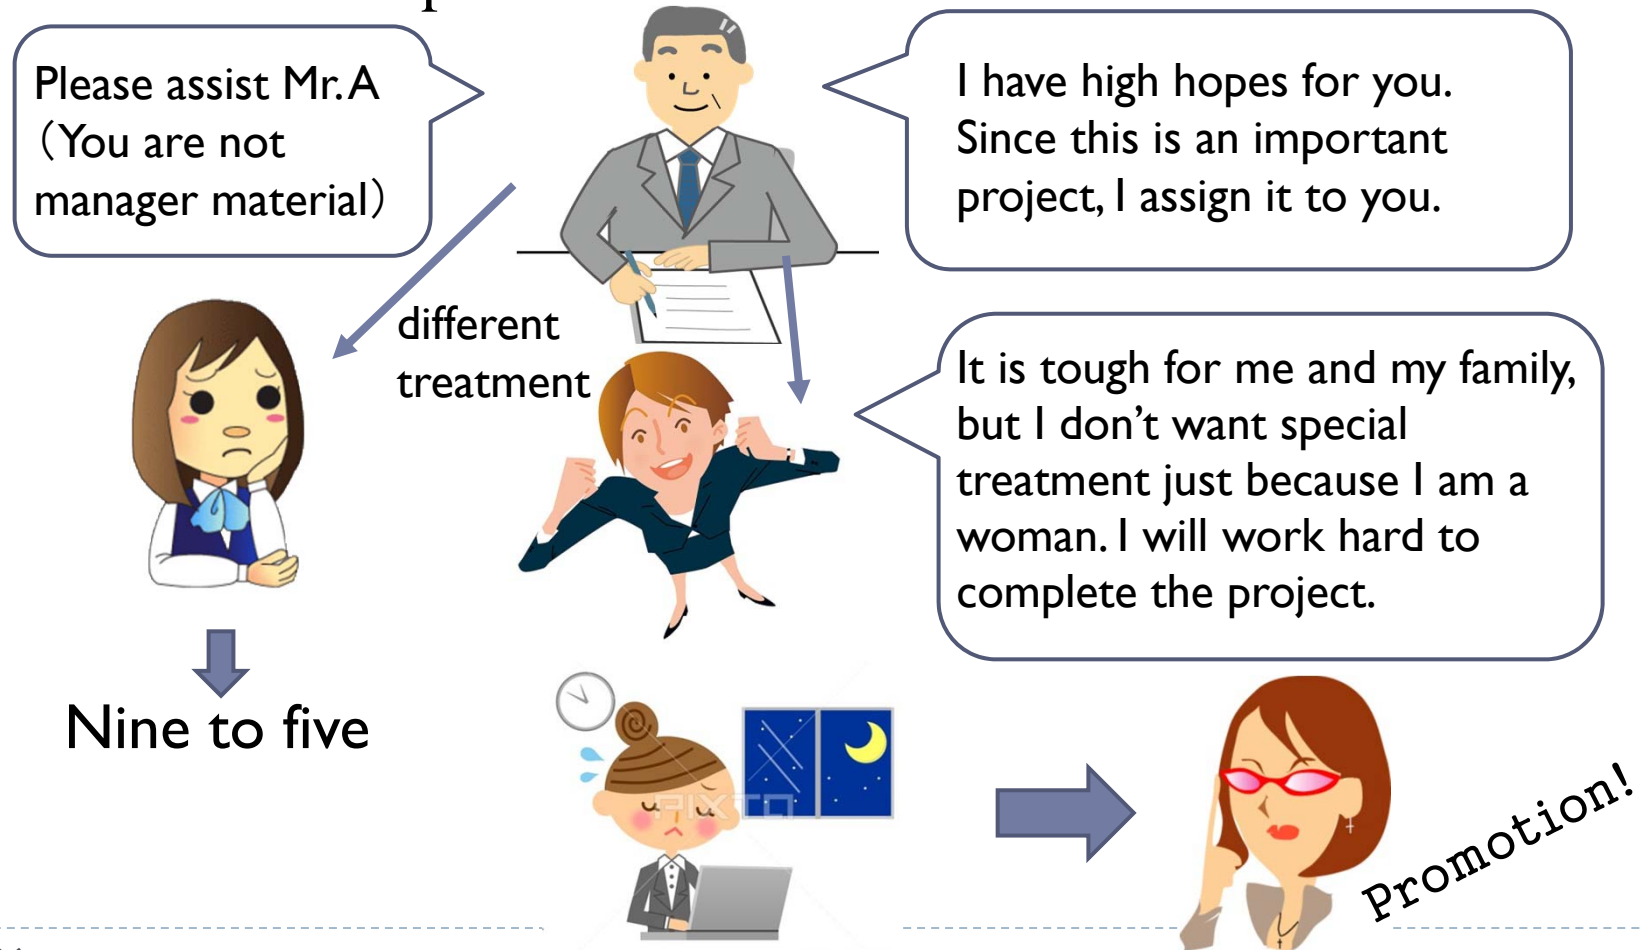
Please assist Mr. A (You are not manager material)

I have high hopes for you. Since this is an important project, I assign it to you.

different treatment

It is tough for me and my family, but I don't want special treatment just because I am a woman. I will work hard to complete the project.

Nine to five

PIXTA

Promotion!